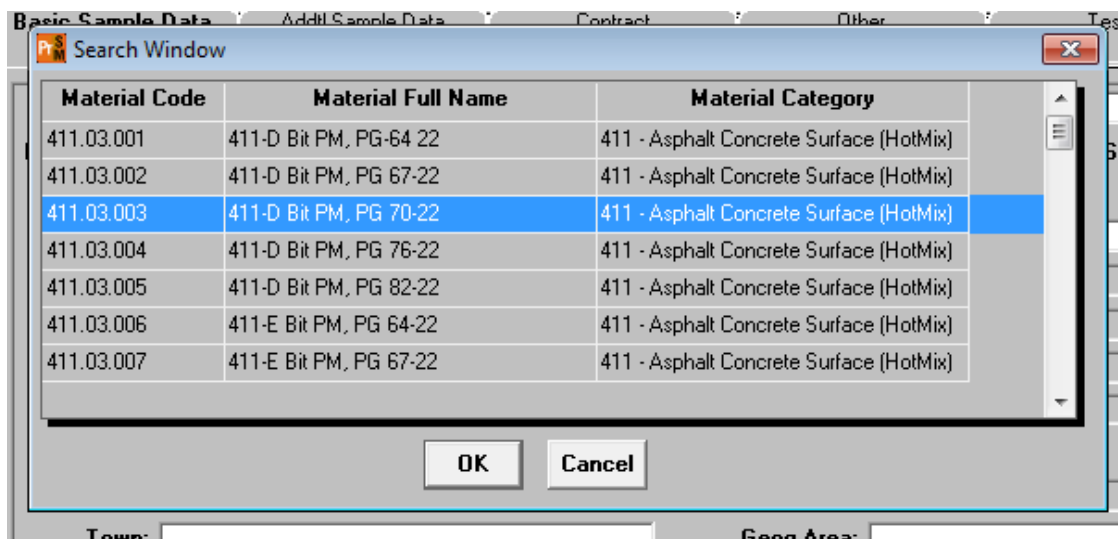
Basic Sample Data | Addtl Sample Data | Contract | Other | Tes

Search Window

| Material Code | Material Full Name | Material Category |
|---|---|---|
| 411.03.001 | 411-D Bit PM, PG-64 22 | 411 - Asphalt Concrete Surface (HotMix) |
| 411.03.002 | 411-D Bit PM, PG 67-22 | 411 - Asphalt Concrete Surface (HotMix) |
| 411.03.003 | 411-D Bit PM, PG 70-22 | 411 - Asphalt Concrete Surface (HotMix) |
| 411.03.004 | 411-D Bit PM, PG 76-22 | 411 - Asphalt Concrete Surface (HotMix) |
| 411.03.005 | 411-D Bit PM, PG 82-22 | 411 - Asphalt Concrete Surface (HotMix) |
| 411.03.006 | 411-E Bit PM, PG 64-22 | 411 - Asphalt Concrete Surface (HotMix) |
| 411.03.007 | 411-E Bit PM, PG 67-22 | 411 - Asphalt Concrete Surface (HotMix) |

OK
Cancel

Town:
Geog Area: